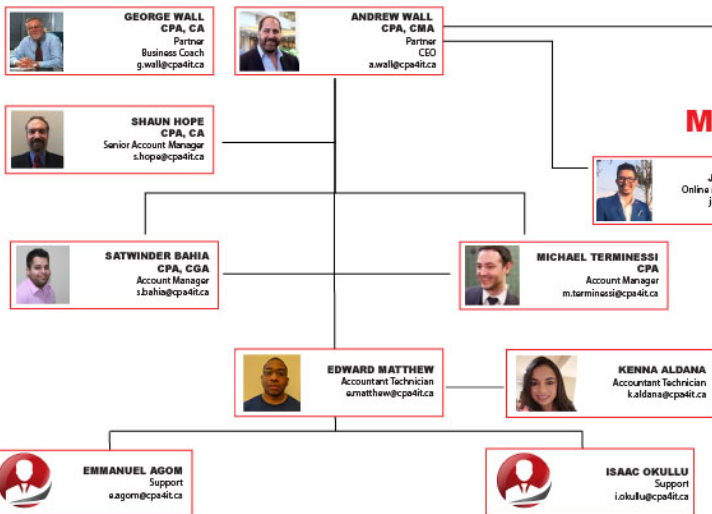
GEORGE WALL
CPA, CA
Partner
Business Coach
g.wall@cpa4it.ca

ANDREW WALL
CPA, CMA
Partner
CEO
a.wall@cpa4it.ca

M

SHAUN HOPE
CPA, CA
Senior Account Manager
s.hope@cpa4it.ca

J
Online
j

SATWINDER BAHIA
CPA, CGA
Account Manager
s.bahia@cpa4it.ca

MICHAEL TERMINESSI
CPA
Account Manager
m.terminessi@cpa4it.ca

EDWARD MATTHEW
Accountant Technician
e.matthew@cpa4it.ca

KENNA ALDANA
Accountant Technician
k.aldana@cpa4it.ca

EMMANUEL AGOM
Support
e.agom@cpa4it.ca

ISAAC OKULLU
Support
i.okullu@cpa4it.ca